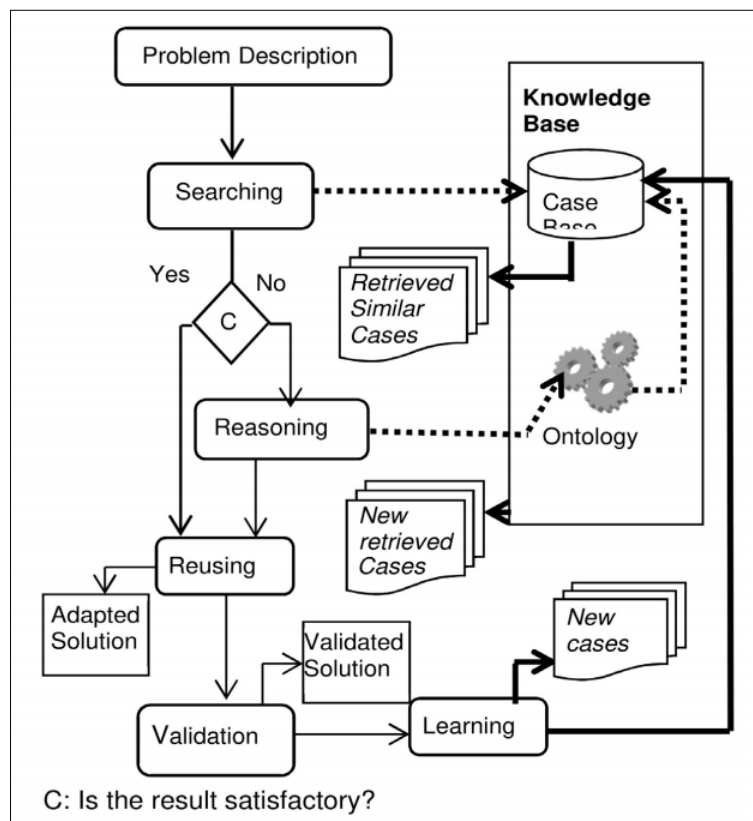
Problem Description

Knowledge Base

Searching

Case Base

Yes

No

C

Retrieved Similar Cases

Reasoning

Ontology

New retrieved Cases

Reusing

Adapted Solution

New cases

Validated Solution

Validation

Learning

C: Is the result satisfactory?